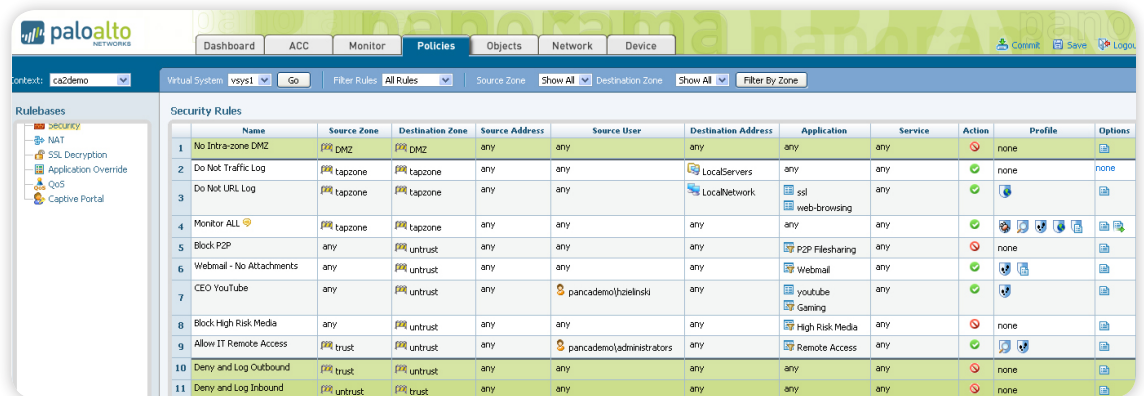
paloalto NETWORKS

panorama

Dashboard | ACC | Monitor | Policies | Objects | Network | Device

Commit | Save | Logou

Context: ca2demo

Virtual System vsys1 Go | Filter Rules All Rules | Source Zone Show All | Destination Zone Show All | Filter By Zone

Rulebases

Security
NAT
SSL Decryption
Application Override
QoS
Captive Portal

Security Rules

| | Name | Source Zone | Destination Zone | Source Address | Source User | Destination Address | Application | Service | Action | Profile | Options |
|---|---|---|---|---|---|---|---|---|---|---|---|
| 1 | No Intra-zone DMZ | DMZ | DMZ | any | any | any | any | any | | none | |
| 2 | Do Not Traffic Log | tapzone | tapzone | any | any | LocalServers | any | any | | none | none |
| 3 | Do Not URL Log | tapzone | tapzone | any | any | LocalNetwork | ssl web-browsing | any | | | |
| 4 | Monitor ALL | tapzone | tapzone | any | any | any | any | any | | | |
| 5 | Block P2P | any | untrust | any | any | any | P2P Filesharing | any | | none | |
| 6 | Webmail - No Attachments | any | untrust | any | any | any | Webmail | any | | | |
| 7 | CEO YouTube | any | untrust | any | pancademo\hzielinski | any | youtube Gaming | any | | | |
| 8 | Block High Risk Media | any | untrust | any | any | any | High Risk Media | any | | none | |
| 9 | Allow IT Remote Access | trust | untrust | any | pancademo\administrators | any | Remote Access | any | | | |
| 10 | Deny and Log Outbound | trust | untrust | any | any | any | any | any | | none | |
| 11 | Deny and Log Inbound | untrust | trust | any | any | any | any | any | | none | |